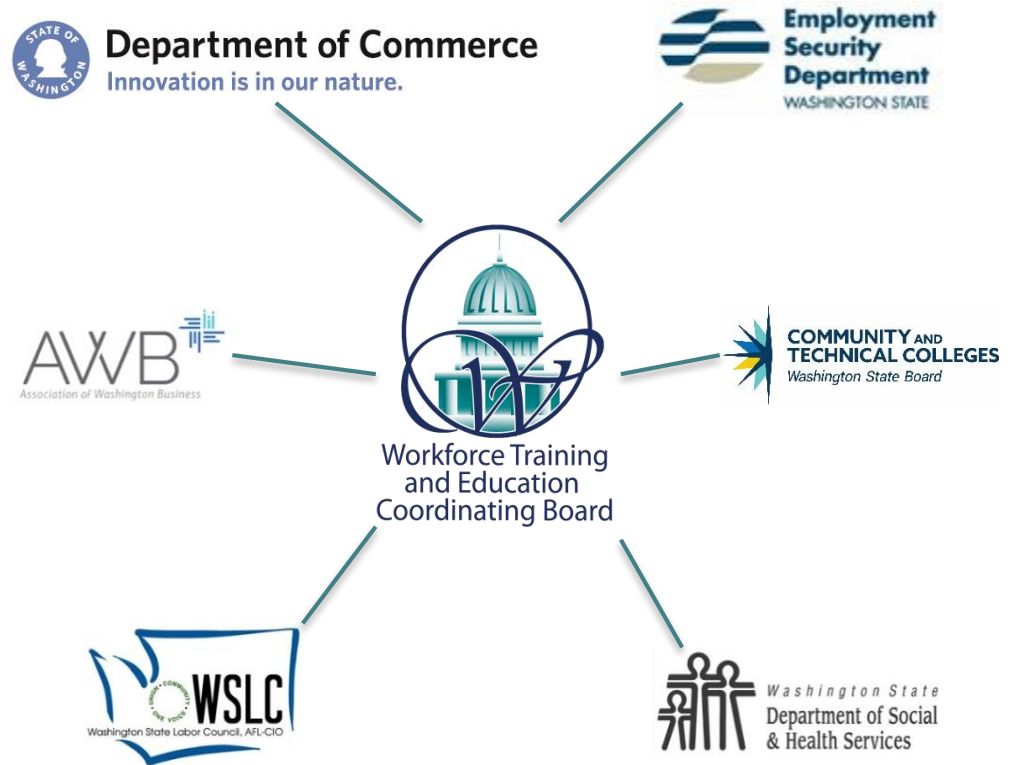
STATE OF WASHINGTON
Department of Commerce
Innovation is in our nature.

Employment Security Department
WASHINGTON STATE

AWB
Association of Washington Business

Workforce Training and Education Coordinating Board

COMMUNITY AND TECHNICAL COLLEGES
Washington State Board

UNION COMMUNITY ONE VOICE
WSLC
Washington State Labor Council, AFL-CIO

Washington State
Department of Social & Health Services